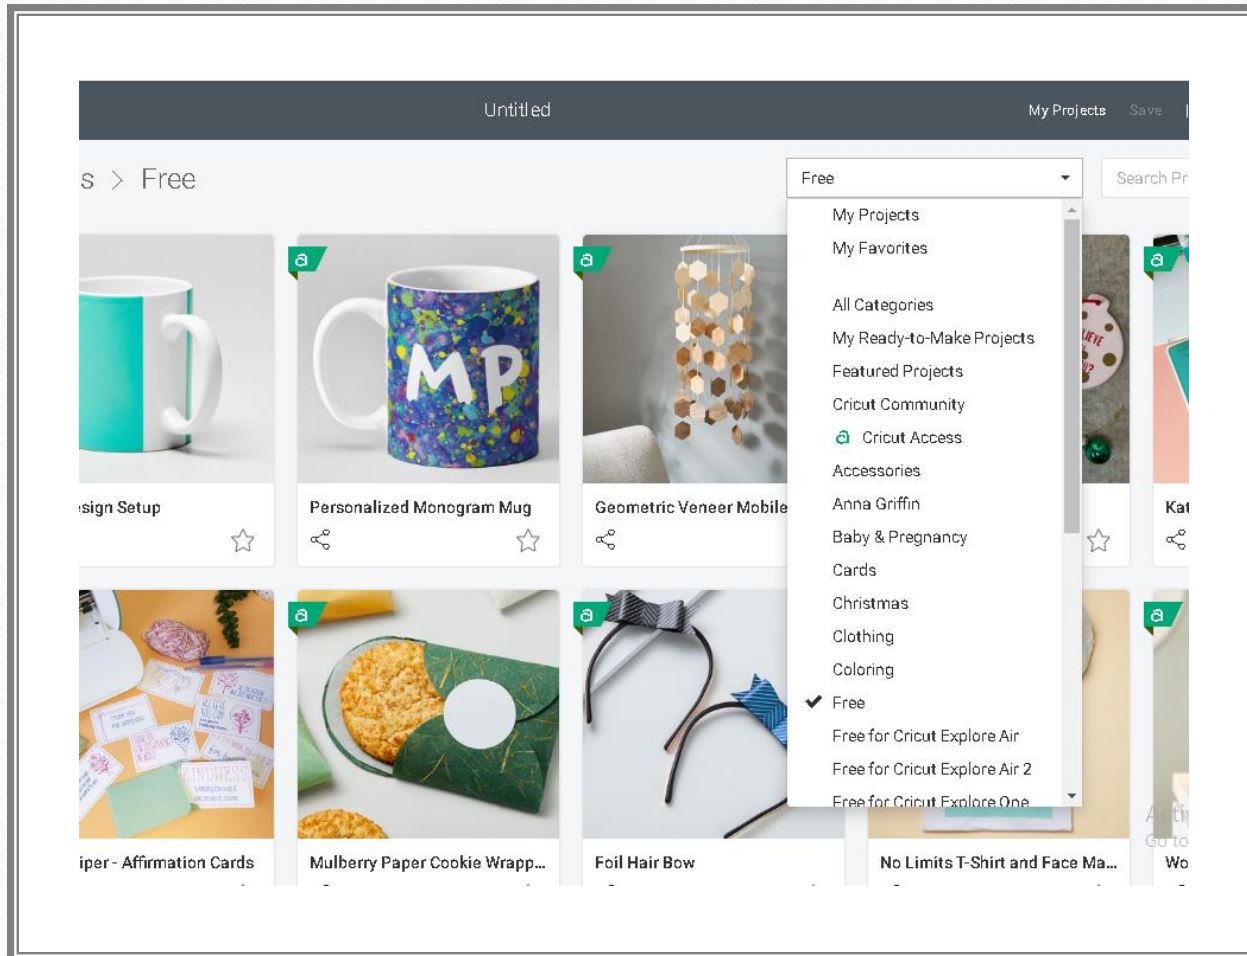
Untitled

My Projects Save

s > Free

Free

Search Pr

My Projects
My Favorites

All Categories
My Ready-to-Make Projects
Featured Projects
Cricut Community
Cricut Access
Accessories
Anna Griffin
Baby & Pregnancy
Cards
Christmas
Clothing
Coloring
Free
Free for Cricut Explore Air
Free for Cricut Explore Air 2
Free for Cricut Explore One

MP

sign Setup

Personalized Monogram Mug

Geometric Veneer Mobile

Kat

LIEVE

KINDNESS

iper - Affirmation Cards

Mulberry Paper Cookie Wrapp...

Foil Hair Bow

No Limits T-Shirt and Face Ma...

Wo

Acti
Go to